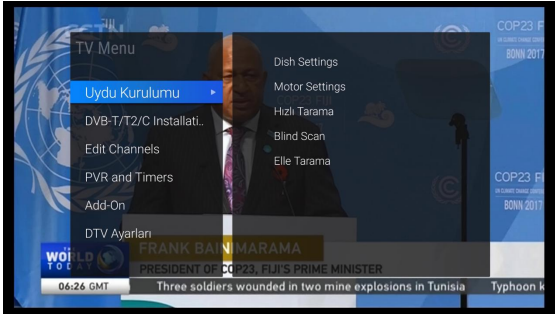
CGTN

COP23
BONN 2017

TV Menu

Uydu Kurulumu

DVB-T/T2/C Installati..

Edit Channels

PVR and Timers

Add-On

DTV Ayarları

Dish Settings

Motor Settings

Hızlı Tarama

Blind Scan

Elle Tarama

COP23
BONN 2017

FRANK BAINIMARAMA

PRESIDENT OF COP23, FIJI'S PRIME MINISTER

WORLD TODAY

06:26 GMT

Three soldiers wounded in two mine explosions in Tunisia

Typhoon k